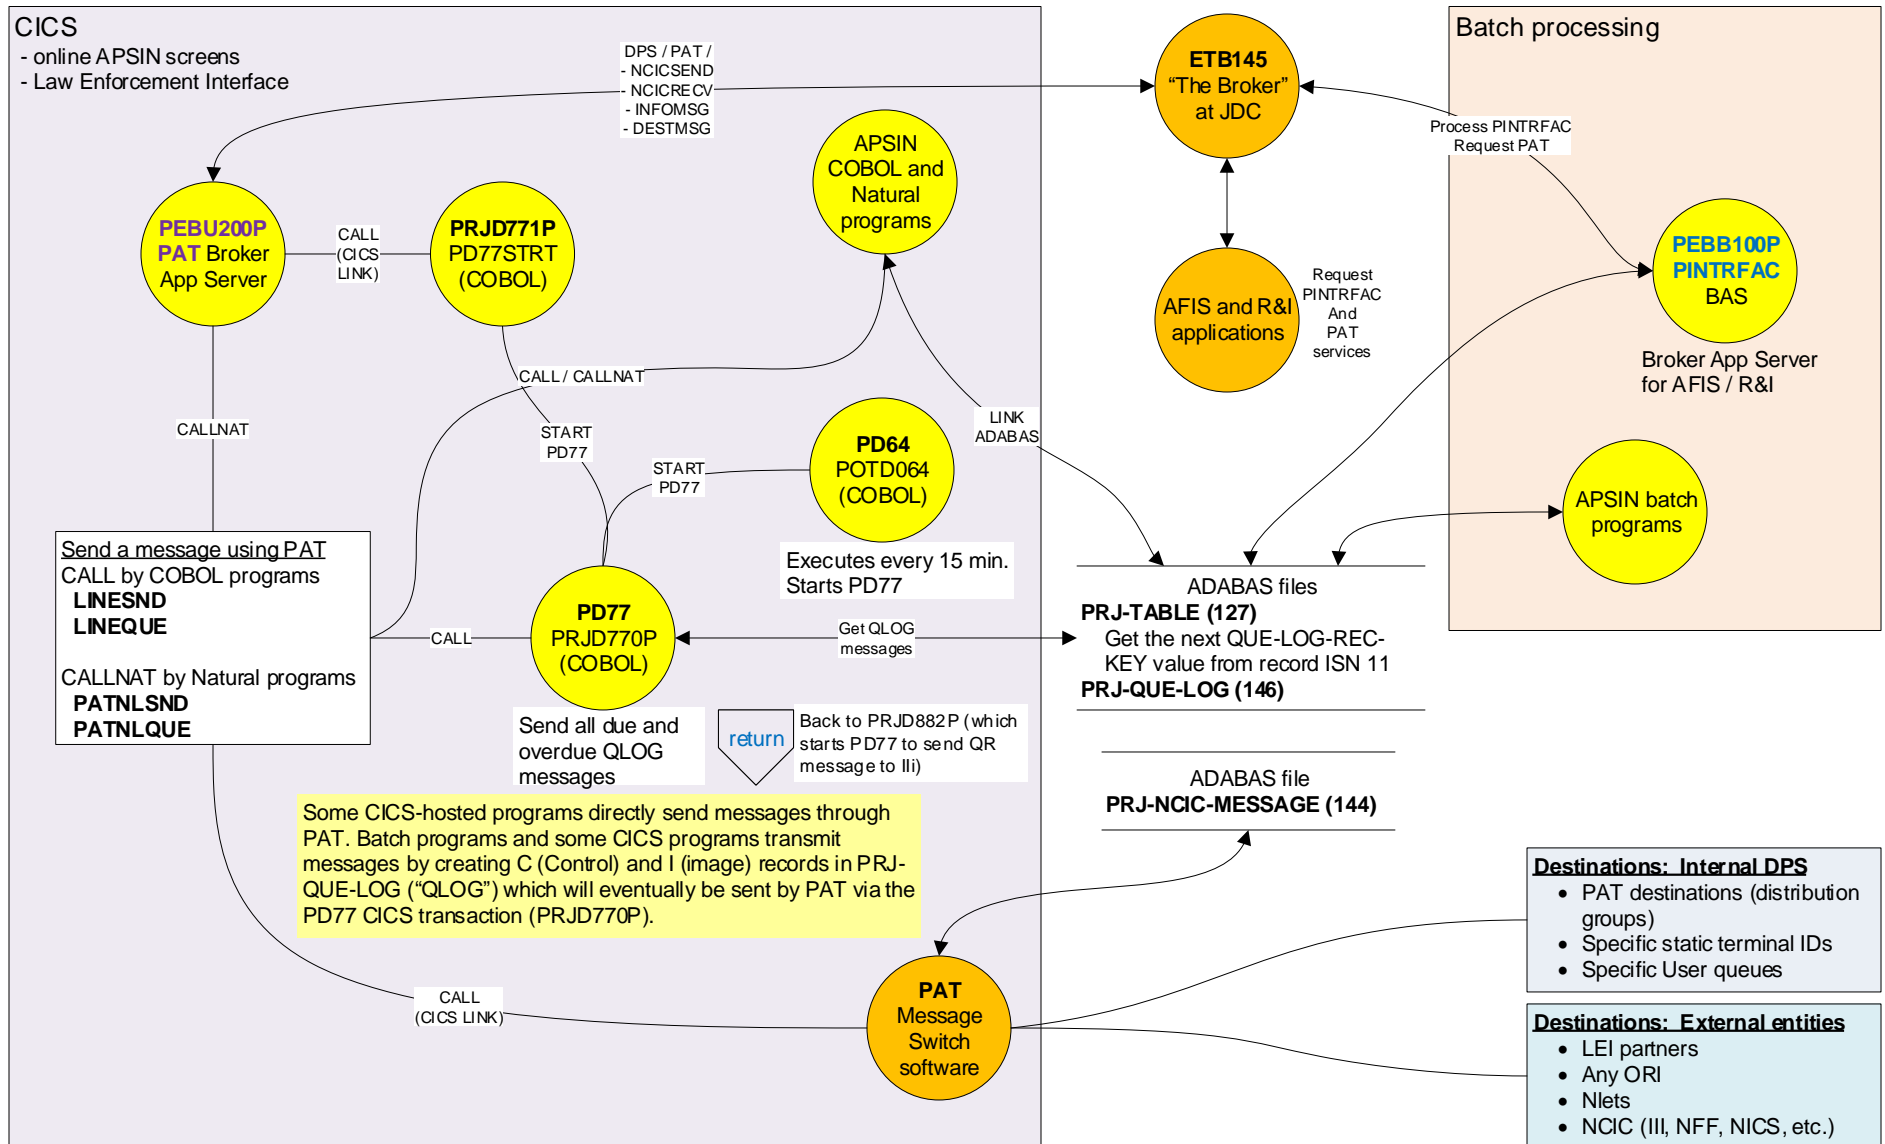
CICS
- online APSIN screens
- Law Enforcement Interface

DPS / PAT /
- NCICSEND
- NCICRECV
- INFOMSG
- DESTMSG

ETB145
"The Broker"
at JDC

Batch processing

Process PINTRFAC
Request PAT

PEBU200P
PAT Broker
App Server

CALL
(CICS
LINK)

PRJD771P
PD77STRT
(COBOL)

APSIN
COBOL and
Natural
programs

AFIS and R&I
applications

Request
PINTRFAC
And
PAT
services

PEBB100P
PINTRFAC
BAS

Broker App Server
for AFIS / R&I

CALLNAT

CALL / CALLNAT

START
PD77

LINK
ADABAS

START
PD77

PD64
POTD064
(COBOL)

APSIN batch
programs

Executes every 15 min.
Starts PD77

Send a message using PAT
CALL by COBOL programs
LINESND
LINEQUE

CALLNAT by Natural programs
PATNLSND
PATNLQUE

CALL

PD77
PRJD770P
(COBOL)

Get QLOG
messages

ADABAS files
PRJ-TABLE (127)
Get the next QUE-LOG-REC-KEY value from record ISN 11
PRJ-QUE-LOG (146)

Send all due and
overdue QLOG
messages

return

Back to PRJD882P (which
starts PD77 to send QR
message to Ili)

ADABAS file
PRJ-NCIC-MESSAGE (144)

Some CICS-hosted programs directly send messages through PAT. Batch programs and some CICS programs transmit messages by creating C (Control) and I (image) records in PRJ-QUE-LOG ("QLOG") which will eventually be sent by PAT via the PD77 CICS transaction (PRJD770P).

Destinations: Internal DPS
• PAT destinations (distribution groups)
• Specific static terminal IDs
• Specific User queues

CALL
(CICS LINK)

PAT
Message
Switch
software

Destinations: External entities
• LEI partners
• Any ORI
• Nlets
• NCIC (III, NFF, NICS, etc.)